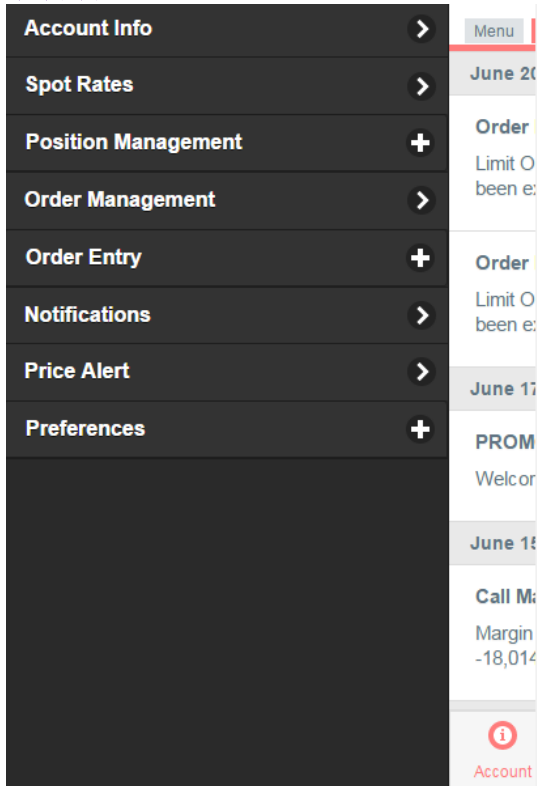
Account Info
Spot Rates
Position Management
Order Management
Order Entry
Notifications
Price Alert
Preferences

Menu

June 20

Order

Limit O
been ex

Order

Limit O
been ex

June 17

PROM

Welcor

June 15

Call Ma

Margin
-18,014

Account